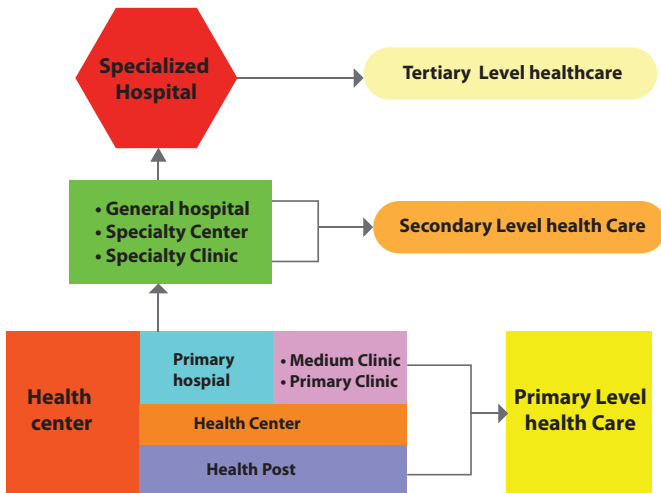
Specialized Hospital

Tertiary Level healthcare

• General hospital
• Specialty Center
• Specialty Clinic

Secondary Level health Care

Health center

Primary hospital

• Medium Clinic
• Primary Clinic

Health Center

Health Post

Primary Level health Care